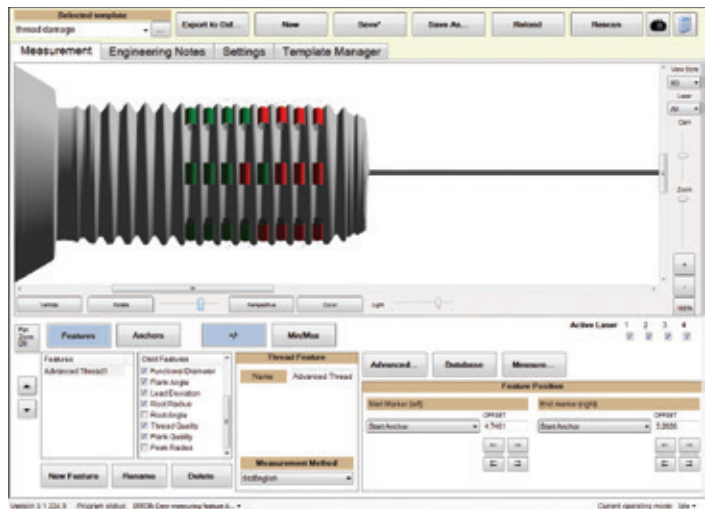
Selected template
thread damage

Export to Dd...
New
Save*
Save As...
Reload
Rescan

Measurement
Engineering Notes
Settings
Template Manager

View Style
3D
Laser
All
Cam
Zoom
+
-
100%

Vertical
Rotate
Perspective
Color
Light

Pin Zoom Off

Features
Anchors
Min/Max

Active Laser 1 2 3 4

Features
Advanced Thread1

Child Features
Functional Diameter
Flank Angle
Lead Deviation
Root Radius
Root Angle
Peak Radius
Thread Quality
Flank Quality
Peak Radius

Thread Feature
Name
Advanced Thread

Measurement Method
StdEnglish

Advanced...
Database
Measure...

Feature Position
Start Marker (left)
OFFSET
Start Anchor
4.7481
End marker (right)
OFFSET
Start Anchor
5.5656

New Feature
Rename
Delete

Version 3.1.224.0  Program status: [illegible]
Current operating mode: Idle